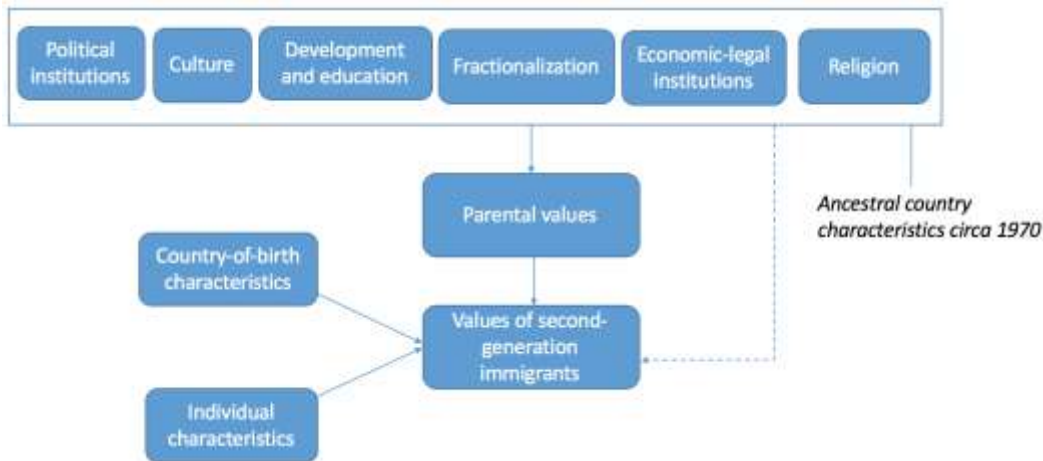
Political institutions

Culture

Development and education

Fractionalization

Economic-legal institutions

Religion

Ancestral country characteristics circa 1970

Parental values

Country-of-birth characteristics

Values of second-generation immigrants

Individual characteristics